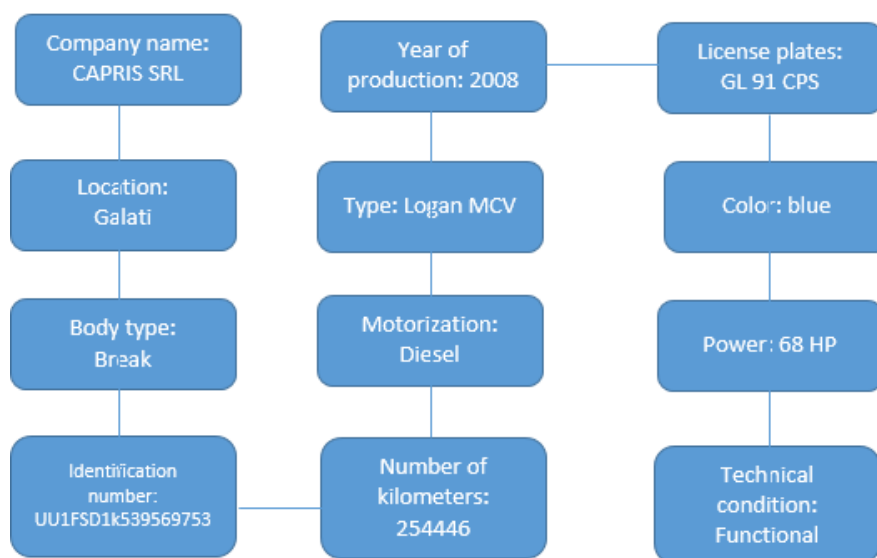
Company name: CAPRIS SRL

Location: Galati

Body type: Break

Identification number: UU1FSD1k539569753

Year of production: 2008

Type: Logan MCV

Motorization: Diesel

Number of kilometers: 254446

License plates: GL 91 CPS

Color: blue

Power: 68 HP

Technical condition: Functional